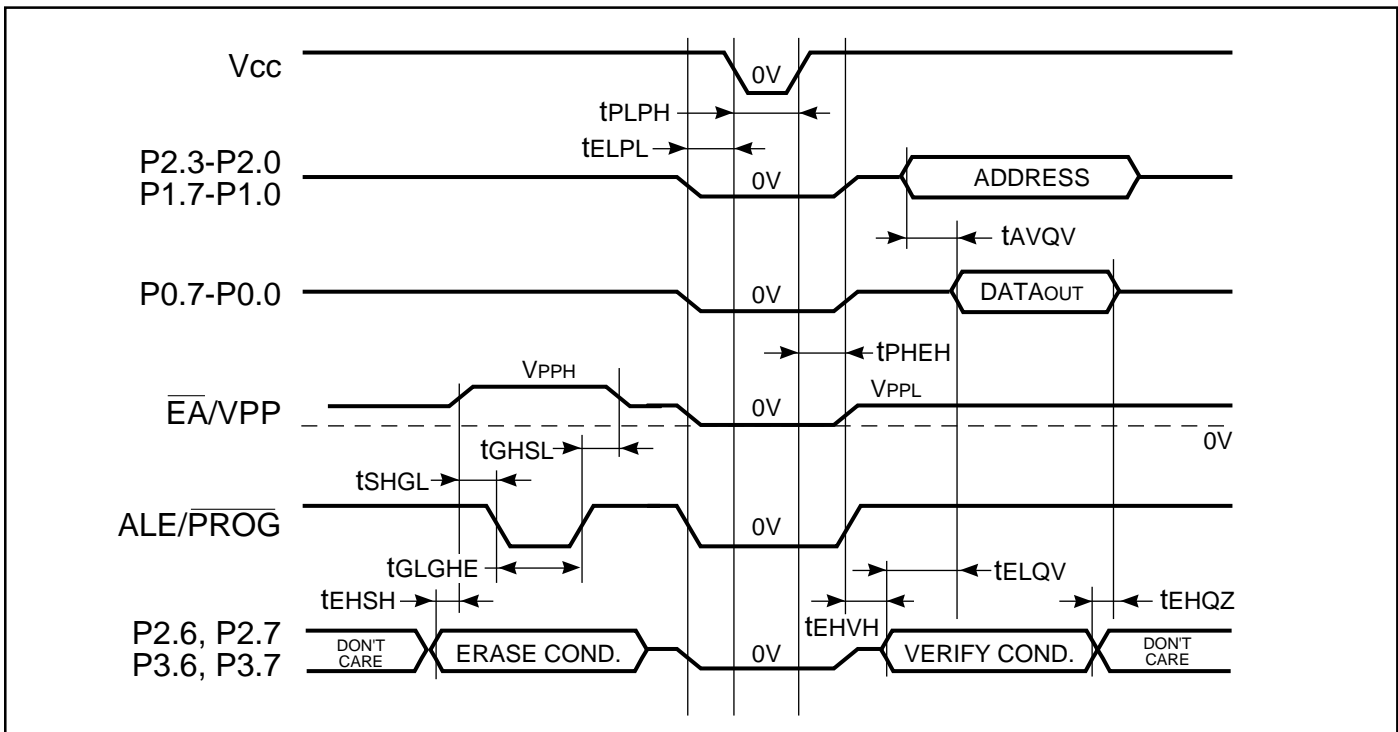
Vcc
0V
tPLPH
tELPL
P2.3-P2.0
P1.7-P1.0
0V
ADDRESS
tAVQV
P0.7-P0.0
0V
DATAOUT
tPHEH
VPPH
$\overline{EA}$/VPP
0V
VPPL
0V
tGHSL
tSHGL
ALE/$\overline{PROG}$
0V
tGLGHE
tELQV
tEHSH
tEHVH
tEHQZ
P2.6, P2.7
P3.6, P3.7
DON'T CARE
ERASE COND.
0V
VERIFY COND.
DON'T CARE